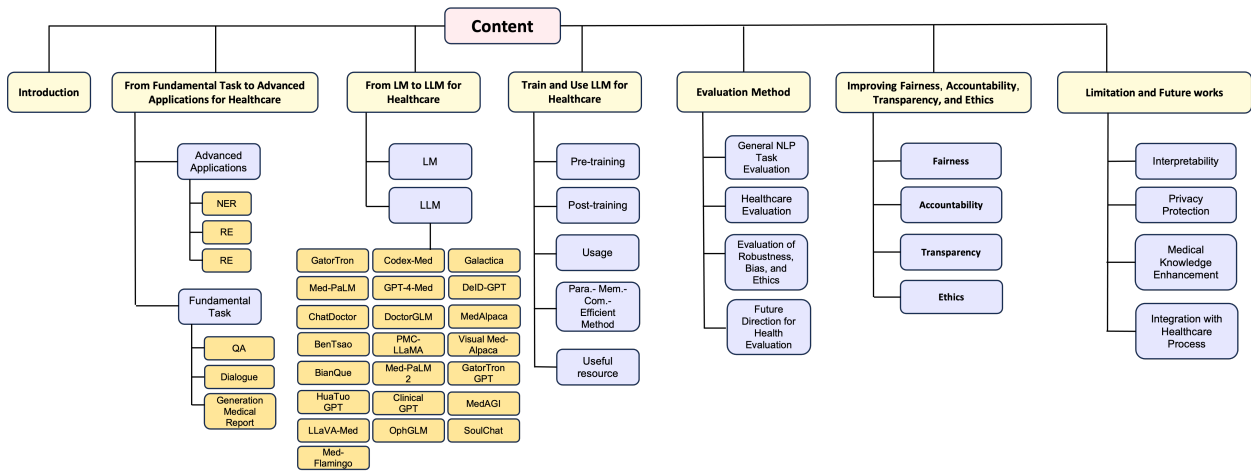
Content

Introduction

From Fundamental Task to Advanced Applications for Healthcare

Advanced Applications
NER
RE
RE

Fundamental Task
QA
Dialogue
Generation Medical Report

From LM to LLM for Healthcare

LM
LLM

GatorTron
Codex-Med
Galactica
Med-PaLM
GPT-4-Med
DeID-GPT
ChatDoctor
DoctorGLM
MedAlpaca
BenTsao
PMC-LLaMA
Visual Med-Alpaca
BianQue
Med-PaLM 2
GatorTron GPT
HuaTuo GPT
Clinical GPT
MedAGI
LLaVA-Med
OphGLM
SoulChat
Med-Flamingo

Train and Use LLM for Healthcare

Pre-training
Post-training
Usage
Para.- Mem.- Com.- Efficient Method
Useful resource

Evaluation Method

General NLP Task Evaluation
Healthcare Evaluation
Evaluation of Robustness, Bias, and Ethics
Future Direction for Health Evaluation

Improving Fairness, Accountability, Transparency, and Ethics

Fairness
Accountability
Transparency
Ethics

Limitation and Future works

Interpretability
Privacy Protection
Medical Knowledge Enhancement
Integration with Healthcare Process